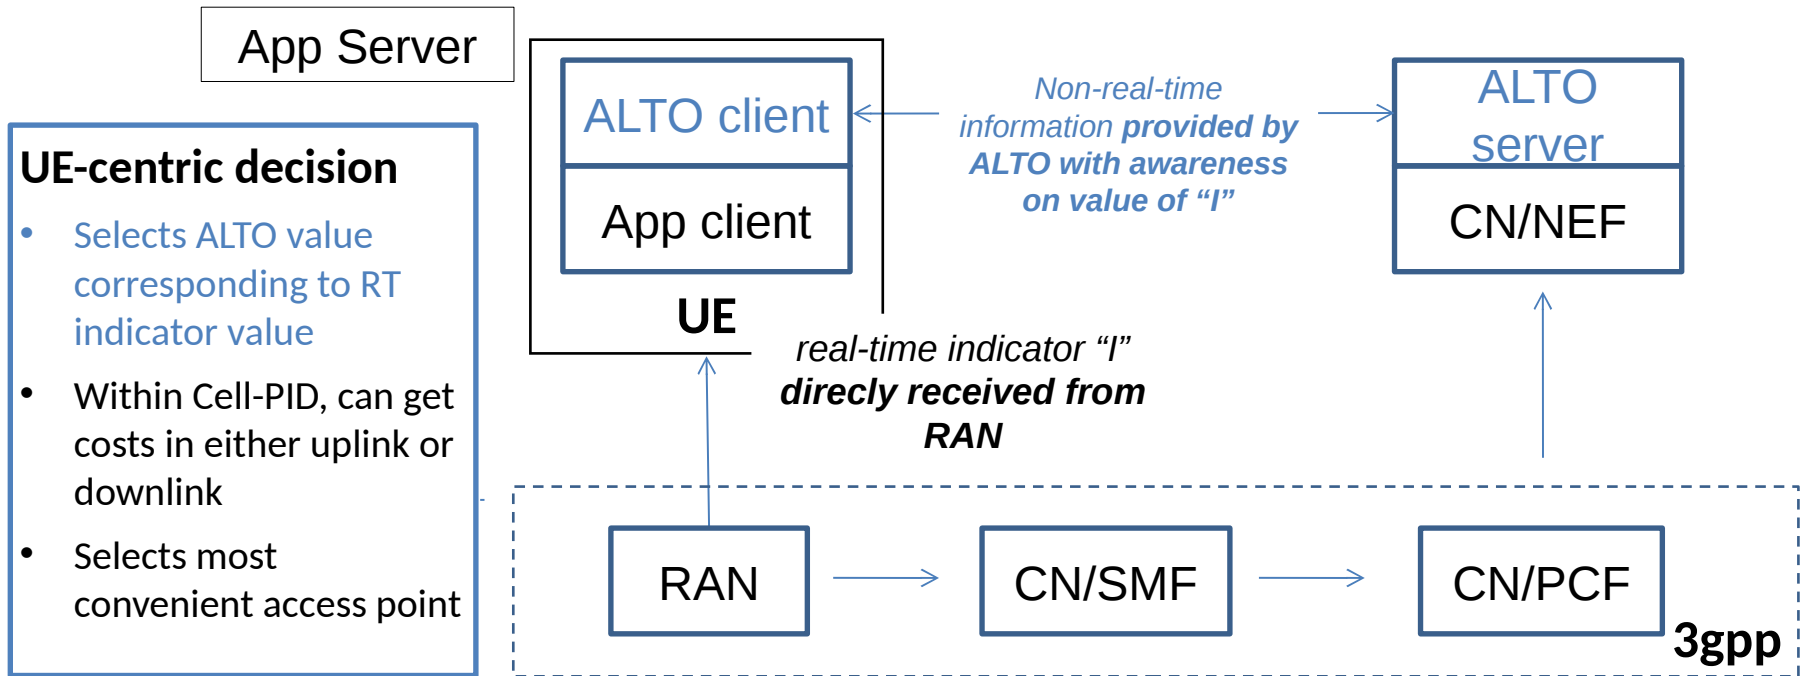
App Server

UE-centric decision

- Selects ALTO value corresponding to RT indicator value
- Within Cell-PID, can get costs in either uplink or downlink
- Selects most convenient access point

ALTO client

App client

UE

Non-real-time information provided by ALTO with awareness on value of “I”

ALTO server

CN/NEF

real-time indicator “I” direcly received from RAN

RAN

CN/SMF

CN/PCF

3gpp